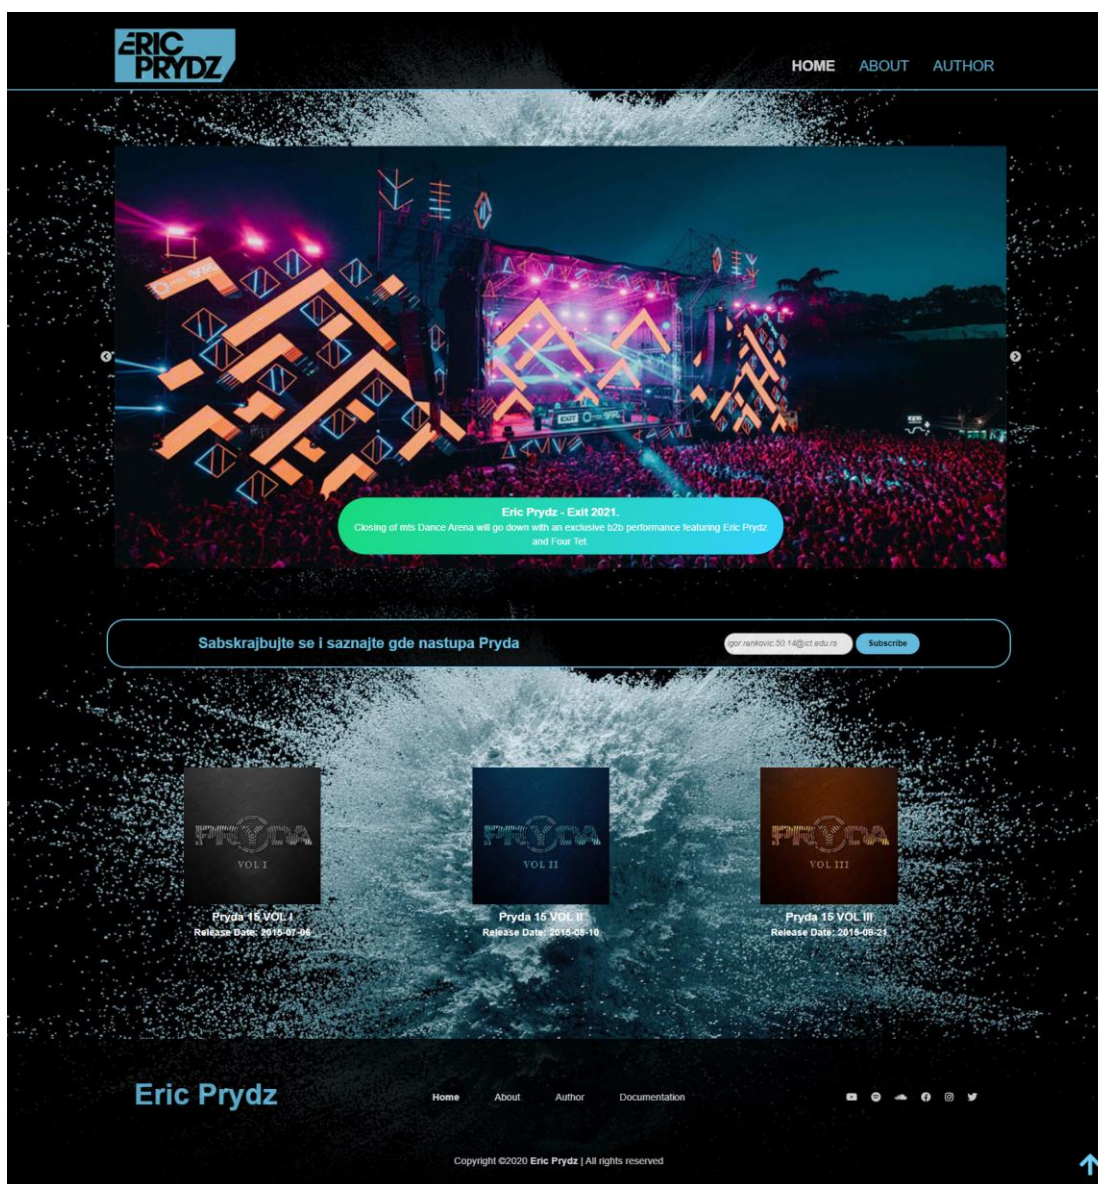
ERIC PRYDZ

HOME ABOUT AUTHOR

EXIT

Eric Prydz - Exit 2021.
Closing of mts Dance Arena will go down with an exclusive b2b performance featuring Eric Prydz and Four Tet.

Sabskrajbujte se i saznajte gde nastupa Pryda

igor.rankovic.50.14@ict.edu.rs

Subscribe

PRYDA VOL I
Pryda 15 VOL I
Release Date: 2015-07-06

PRYDA VOL II
Pryda 15 VOL II
Release Date: 2015-08-10

PRYDA VOL III
Pryda 15 VOL III
Release Date: 2015-08-21

Eric Prydz

Home About Author Documentation

Copyright ©2020 Eric Prydz | All rights reserved